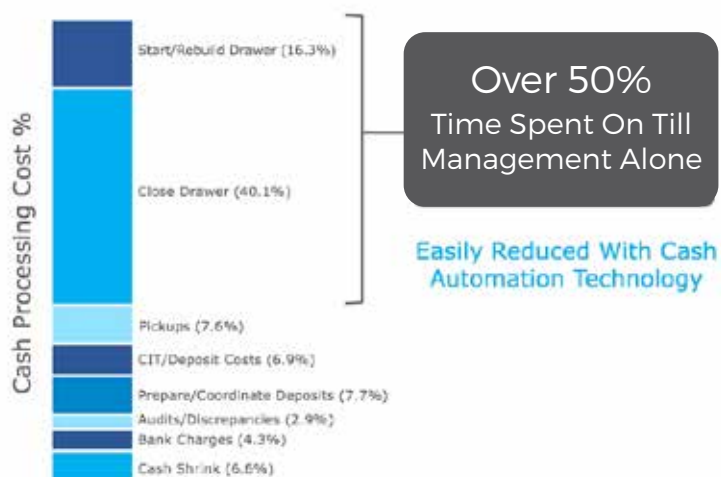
Cash Processing Cost %

Start/Rebuild Drawer (16.3%)

Close Drawer (40.1%)

Pickups (7.6%)

CIT/Deposit Costs (6.9%)

Prepare/Coordinate Deposits (7.7%)

Audits/Discrepancies (2.9%)

Bank Charges (4.3%)

Cash Shrink (6.6%)

Over 50%
Time Spent On Till Management Alone

Easily Reduced With Cash Automation Technology